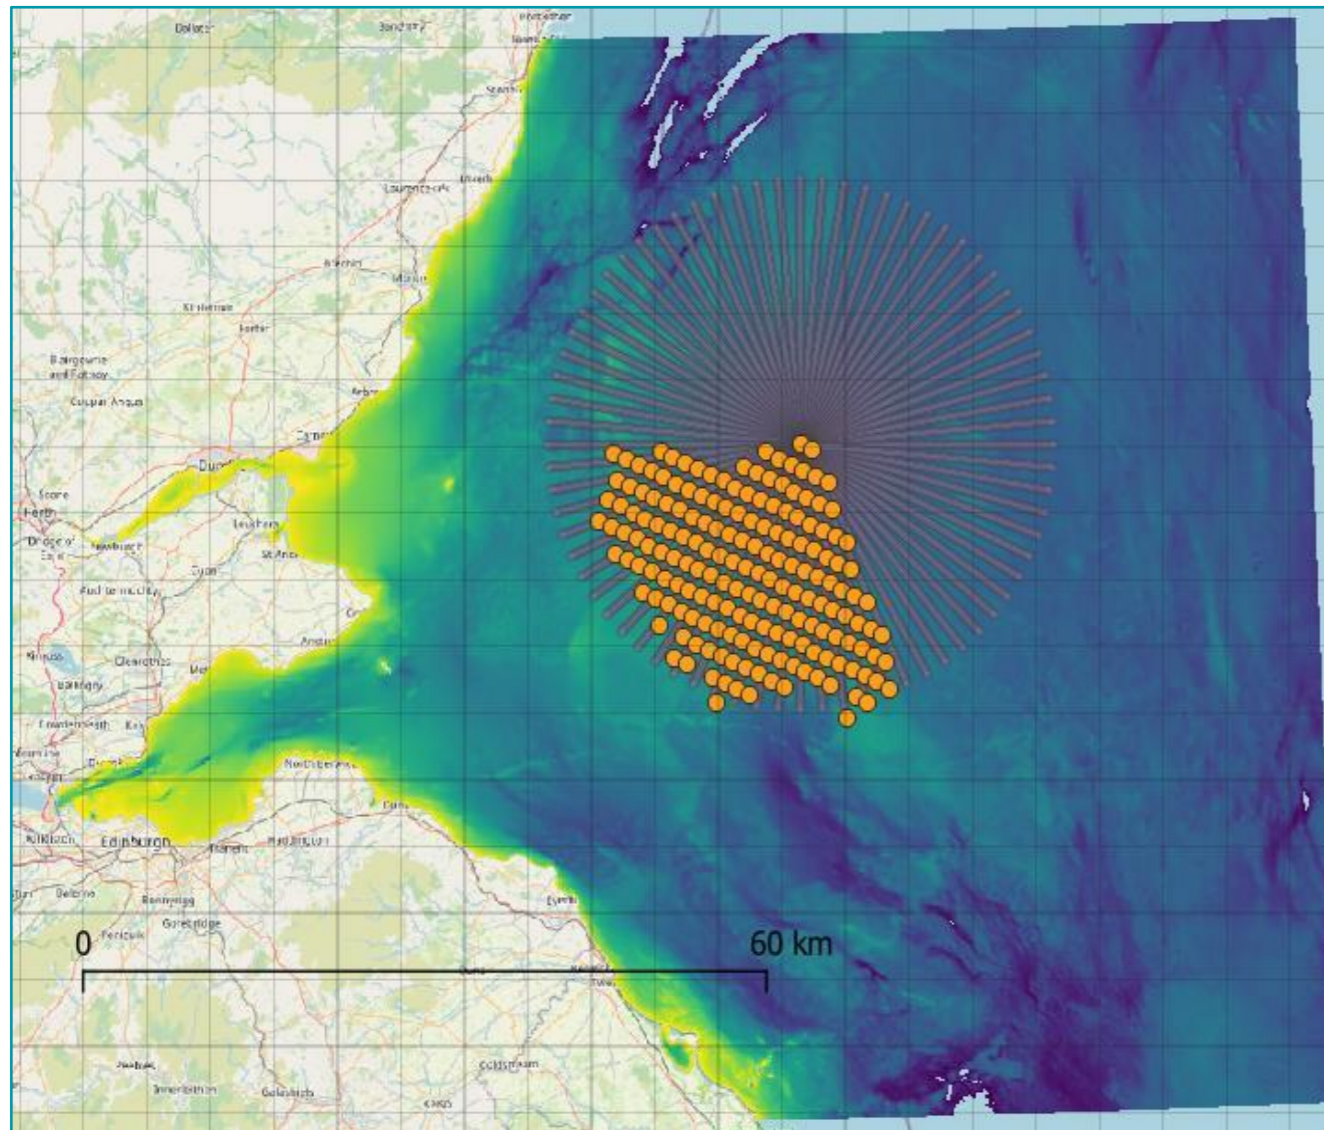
Dallas
Banchory
Portlethen
Stonehaven
Laurencekirk
Inverbervie
Brechin
Montrose
Kirriemuir
Forfar
Blairgowrie and Rattray
Coupar Angus
Arbroath
Carnoustie
Dundee
Scone
Perth
Bridge of Earn
Newburgh
Leuchars
St Andrews
Cupar
Auchtermuchty
Anstruther
Kinross
Glenrothes
Methil
Ballingry
Cowdenbeath
Kirkcaldy
Dunfermline
North Berwick
Dunbar
Kirkliston
Edinburgh
Musselburgh
Haddington
Bonnyrigg
Gorebridge
Penicuik
Eyemouth
0
60 km
Duns
Berwick-upon-Tweed
Coldstream
Peebles
Innerleithen
Galashiels
Kelso
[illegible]